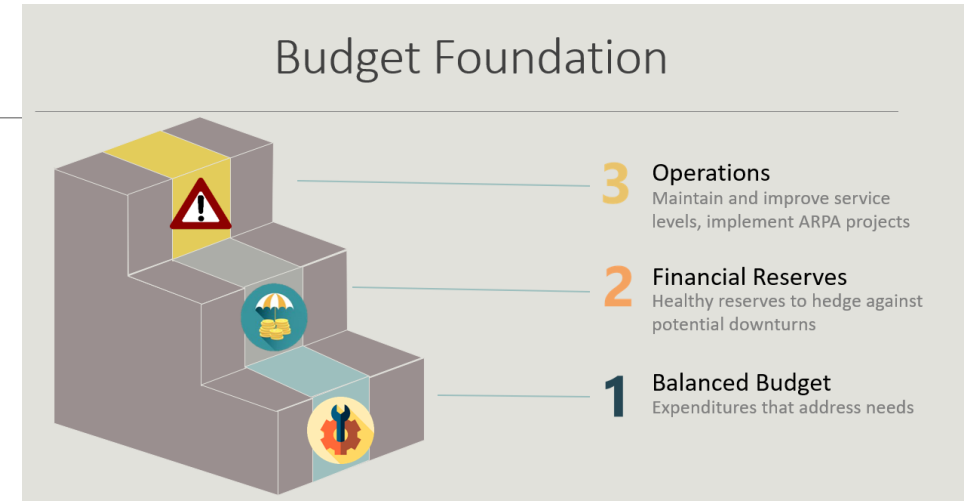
Budget Foundation

3 Operations
Maintain and improve service levels, implement ARPA projects

2 Financial Reserves
Healthy reserves to hedge against potential downturns

1 Balanced Budget
Expenditures that address needs